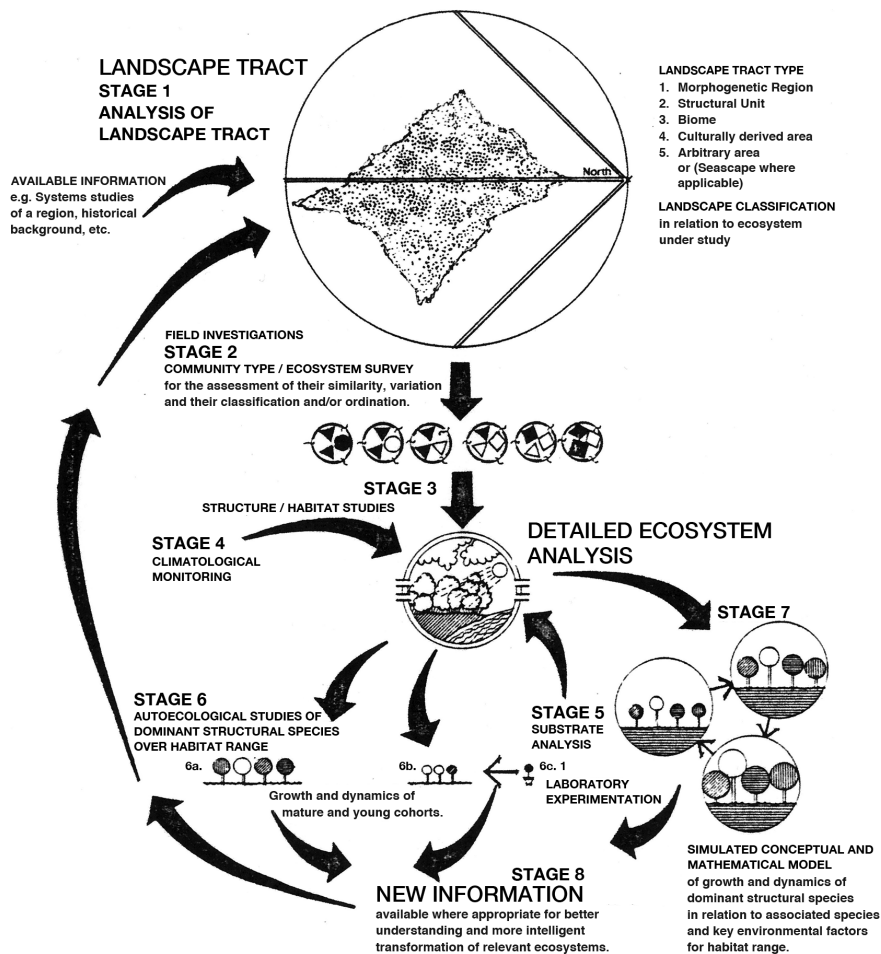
LANDSCAPE TRACT
STAGE 1
ANALYSIS OF LANDSCAPE TRACT

North

LANDSCAPE TRACT TYPE
1. Morphogenetic Region
2. Structural Unit
3. Biome
4. Culturally derived area
5. Arbitrary area or (Seascape where applicable)

LANDSCAPE CLASSIFICATION in relation to ecosystem under study

AVAILABLE INFORMATION e.g. Systems studies of a region, historical background, etc.

FIELD INVESTIGATIONS
STAGE 2
COMMUNITY TYPE / ECOSYSTEM SURVEY for the assessment of their similarity, variation and their classification and/or ordination.

STAGE 3
STRUCTURE / HABITAT STUDIES

STAGE 4
CLIMATOLOGICAL MONITORING

DETAILED ECOSYSTEM ANALYSIS

STAGE 7

STAGE 6
AUTOECOLOGICAL STUDIES OF DOMINANT STRUCTURAL SPECIES OVER HABITAT RANGE

STAGE 5
SUBSTRATE ANALYSIS

6a.

6b.

6c. 1

Growth and dynamics of mature and young cohorts.

LABORATORY EXPERIMENTATION

STAGE 8
NEW INFORMATION
available where appropriate for better understanding and more intelligent transformation of relevant ecosystems.

SIMULATED CONCEPTUAL AND MATHEMATICAL MODEL of growth and dynamics of dominant structural species in relation to associated species and key environmental factors for habitat range.